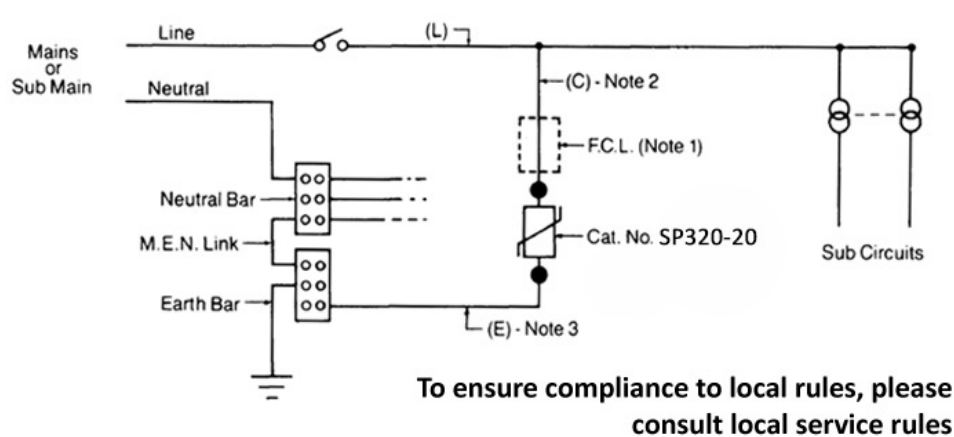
Mains or Sub Main

Line

(L)

Neutral

(C) - Note 2

F.C.L. (Note 1)

Neutral Bar

M.E.N. Link

Cat. No. SP320-20

Sub Circuits

Earth Bar

(E) - Note 3

To ensure compliance to local rules, please consult local service rules